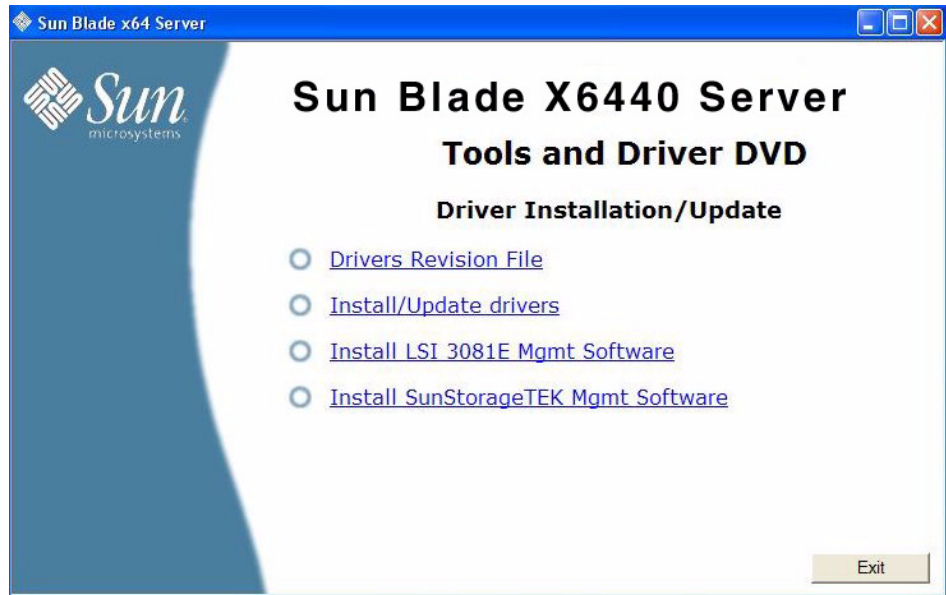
Sun Blade x64 Server

Sun microsystems

Sun Blade X6440 Server

Tools and Driver DVD

Driver Installation/Update

Drivers Revision File

Install/Update drivers

Install LSI 3081E Mgmt Software

Install SunStorageTEK Mgmt Software

Exit